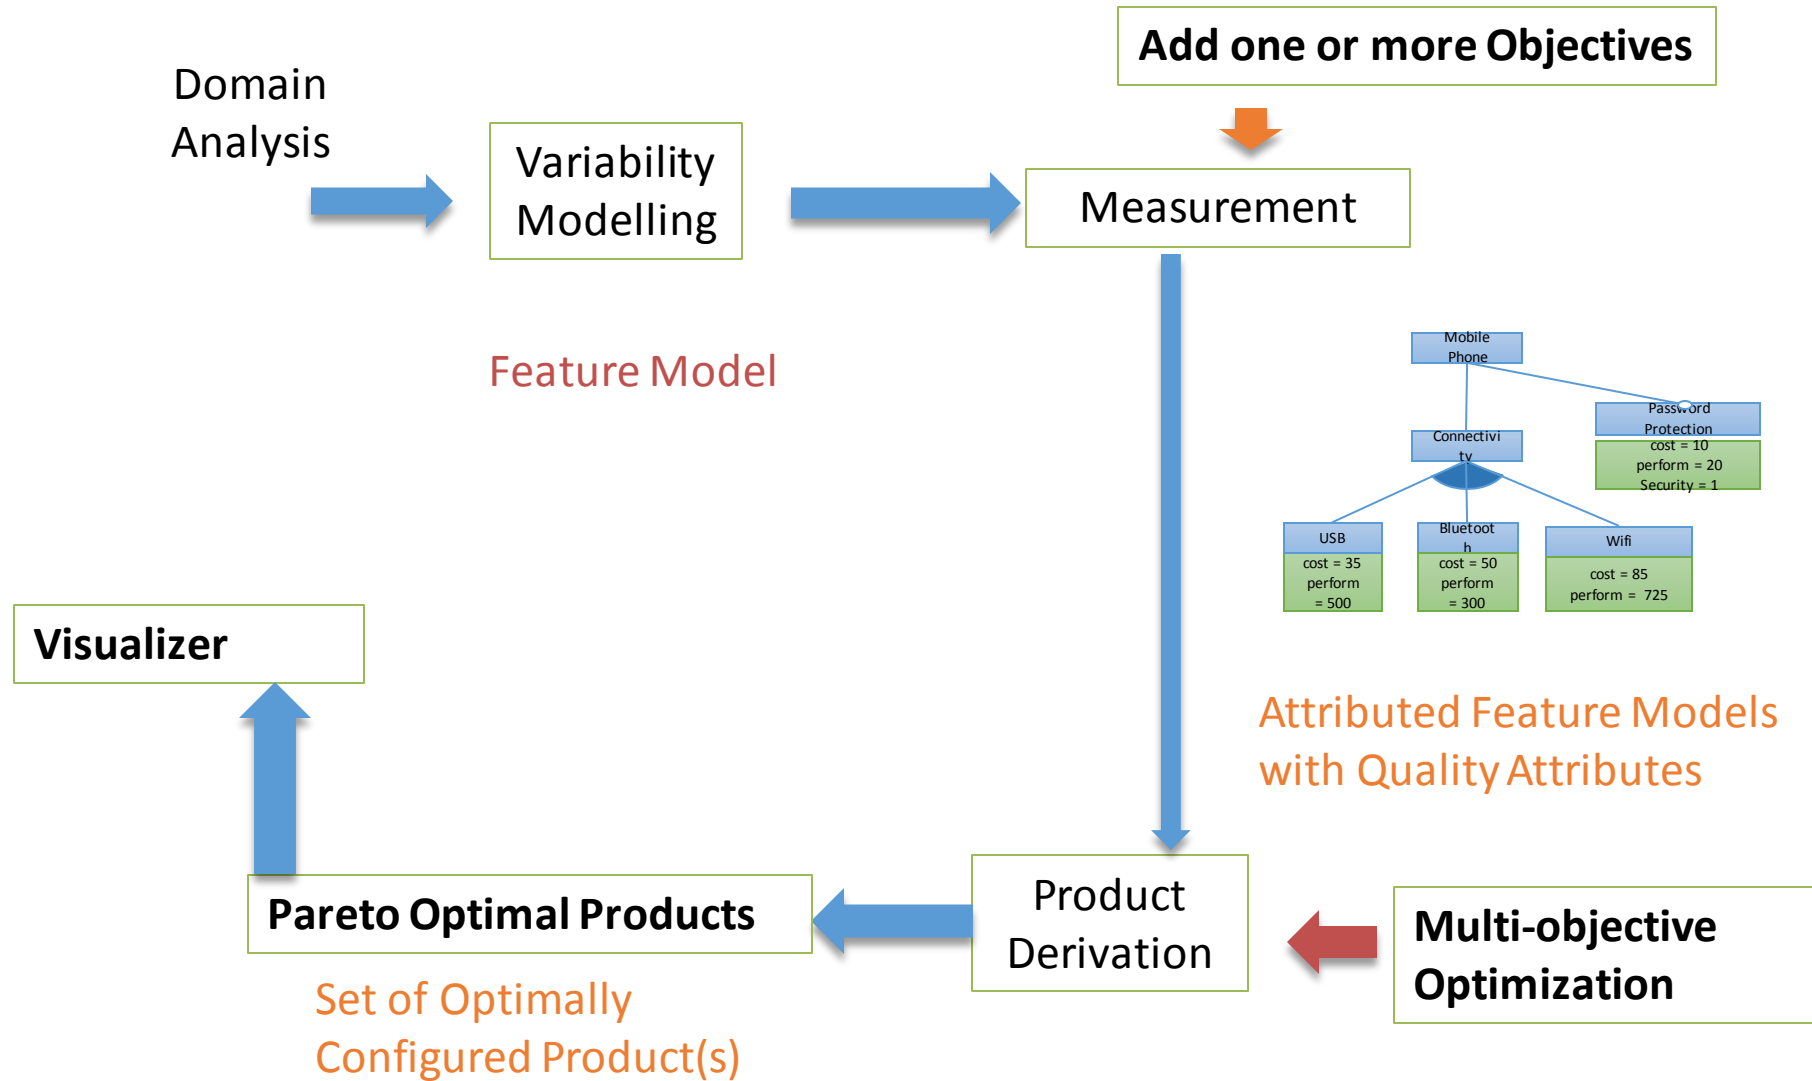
Add one or more Objectives

Domain Analysis

Variability Modelling

Measurement

Feature Model

Mobile Phone

Password Protection

cost = 10
perform = 20
Security = 1

Connectivity

USB
cost = 35
perform = 500

Bluetooth
cost = 50
perform = 300

Wifi
cost = 85
perform = 725

Attributed Feature Models with Quality Attributes

Visualizer

Pareto Optimal Products

Product Derivation

Multi-objective Optimization

Set of Optimally Configured Product(s)